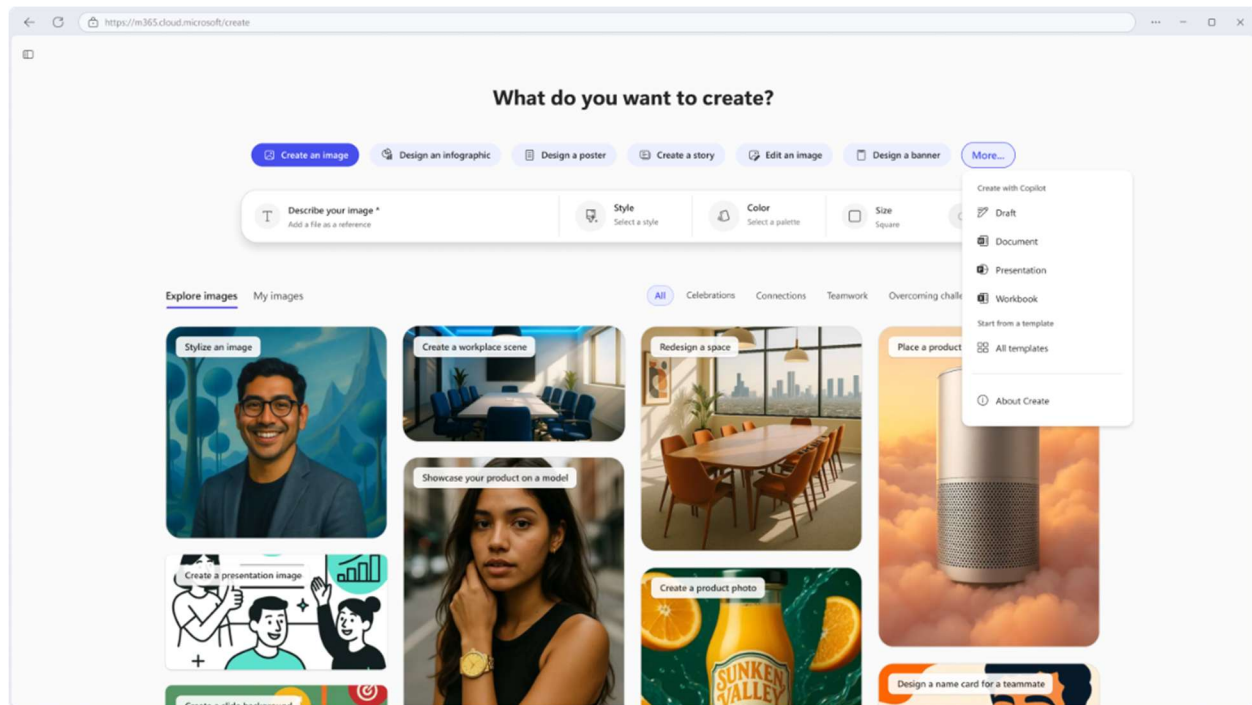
https://m365.cloud.microsoft/create

What do you want to create?

Create an image
Design an infographic
Design a poster
Create a story
Edit an image
Design a banner
More...

Describe your image *
Add a file as a reference
Style
Select a style
Color
Select a palette
Size
Square

Create with Copilot
Draft
Document
Presentation
Workbook
Start from a template
All templates
About Create

Explore images
My images

All
Celebrations
Connections
Teamwork
Overcoming challe

Stylize an image
Create a workplace scene
Redesign a space
Place a product
Showcase your product on a model
Create a presentation image
Create a product photo
SUNKEN VALLEY
Design a name card for a teammate
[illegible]